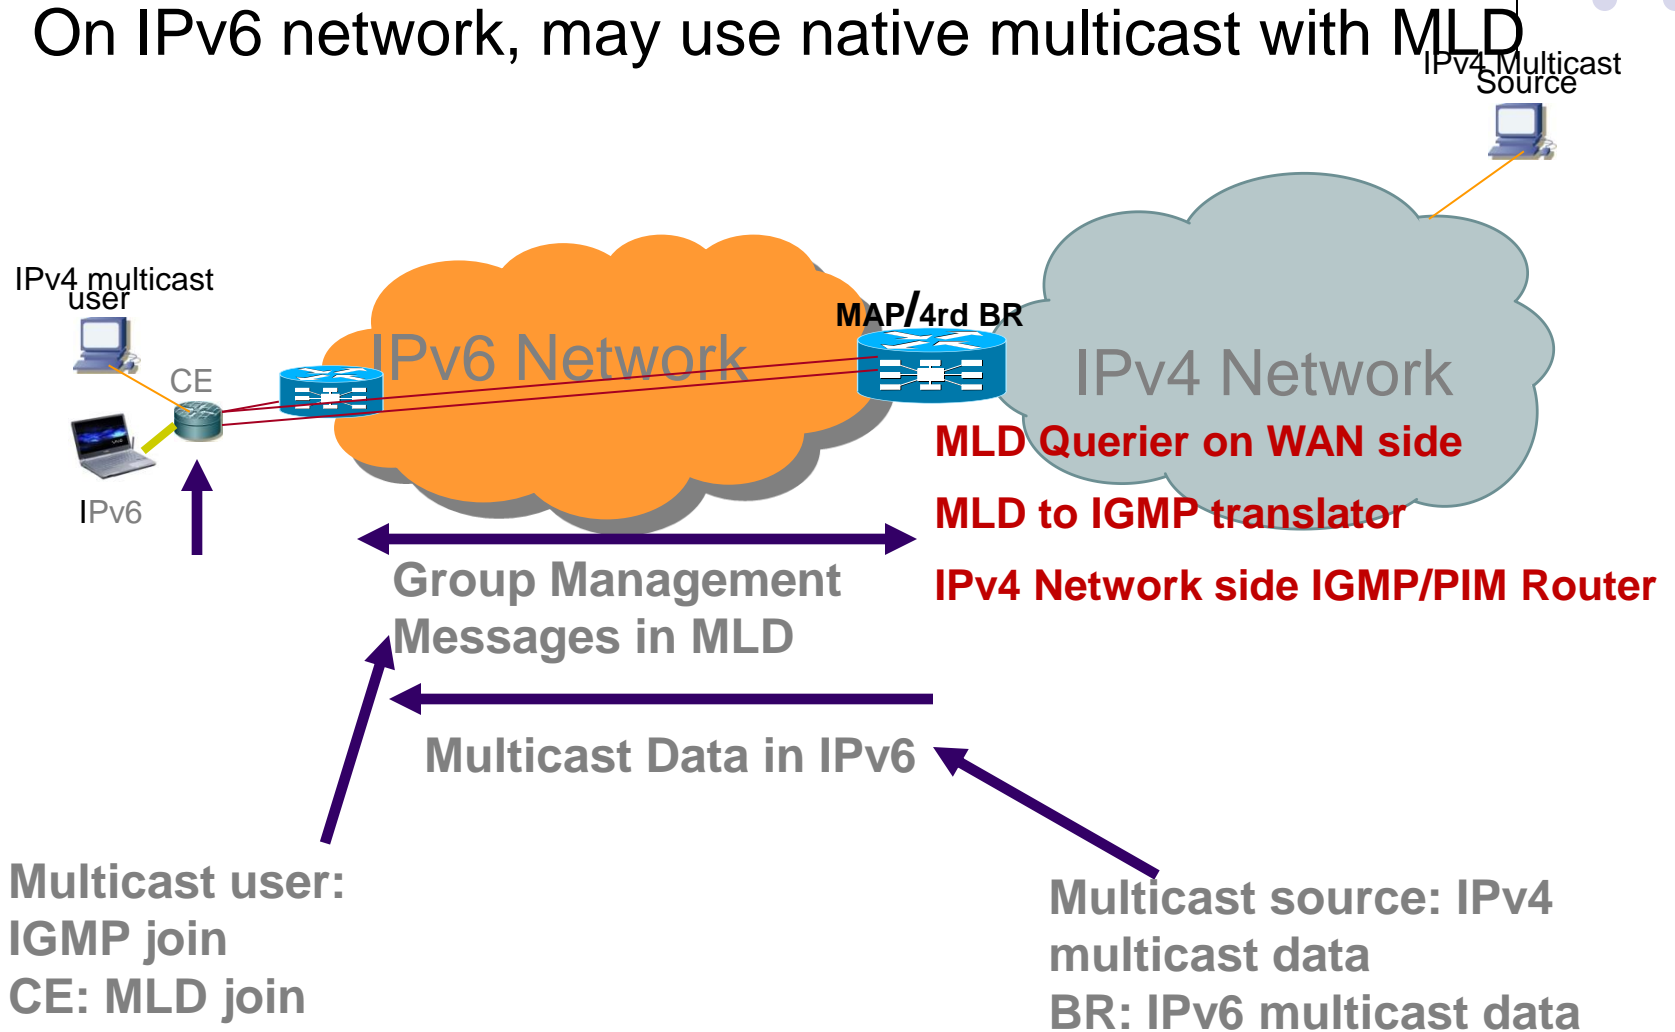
On IPv6 network, may use native multicast with MLD

IPv4 Multicast Source

IPv4 multicast user

CE

IPv6

IPv6 Network

MAP/4rd BR

IPv4 Network

MLD Querier on WAN side

MLD to IGMP translator

IPv4 Network side IGMP/PIM Router

Group Management Messages in MLD

Multicast Data in IPv6

Multicast user:
IGMP join
CE: MLD join

Multicast source: IPv4 multicast data
BR: IPv6 multicast data